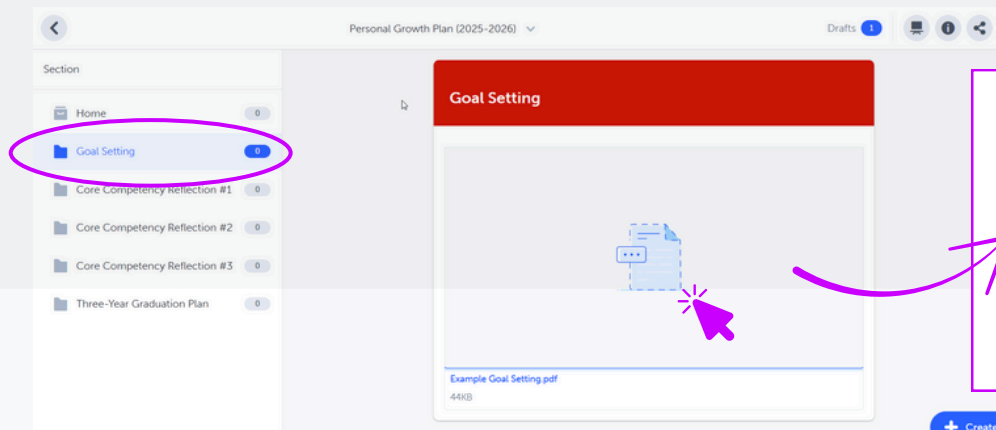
Personal Growth Plan (2025-2026)

Drafts 1

Section

Home 0

Goal Setting 0

Core Competency Reflection #1 0

Core Competency Reflection #2 0

Core Competency Reflection #3 0

Three-Year Graduation Plan 0

Goal Setting

Example Goal Setting.pdf

44KB

Create